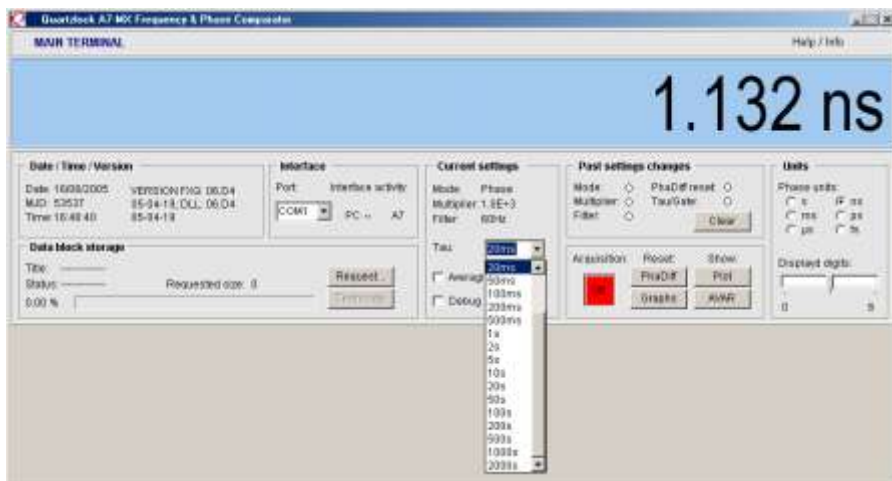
Quartzlock A7 MX Frequency & Phase Comparator

MAIN TERMINAL

Help / Info

1.132 ns

Date / Time / Version

Date: 16/09/2005
MJD: 53537
Time: 10:40:40

VERSION FXG: 06.D4
05-04-18, DLL: 06.D4
05-04-18

Interface

Port:
COM1

Interface activity:
PC ↔ A7

Current settings

Mode: Phase
Multiplier: 1.0E+3
Filter: 60Hz

Tau: 20ms

Averag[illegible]

Debug

Past settings changes

Mode:
Multiplier:
Filter:

PhsDiff reset:
Tau/Gate:

Clear

Units

Phase units:
s
ns
ms
ps
µs
fs

Displayed digits:

0
9

Data block storage

Title: -----------
Status: -----------
Requested size: 0
0.00 %

Request...
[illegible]

Acquisition:

Reset:
PhsDiff
Graphs

Show:
Plot
AWR

20ms
50ms
100ms
200ms
500ms
1s
2s
5s
10s
20s
50s
100s
200s
500s
1000s
2000s